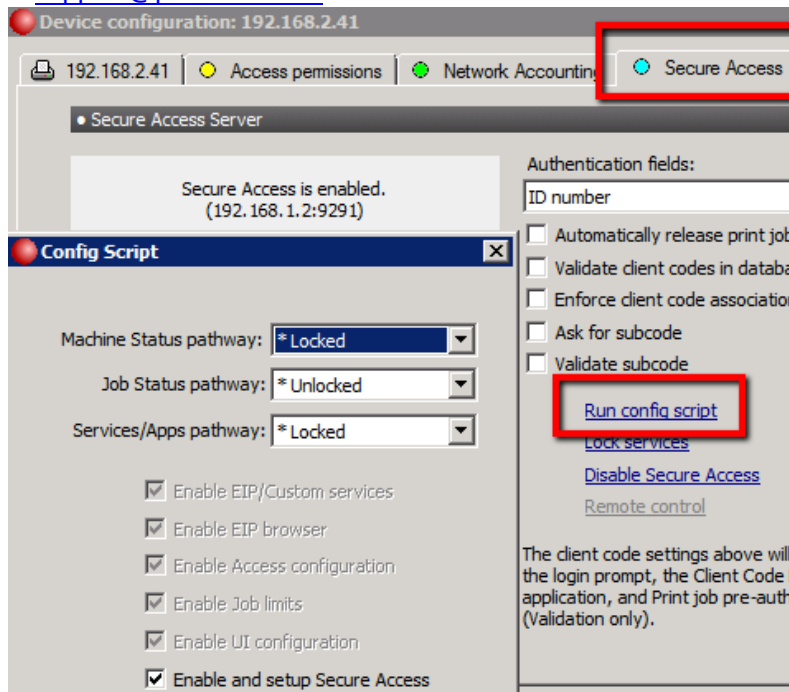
Device configuration: 192.168.2.41

192.168.2.41 | Access permissions | Network Accountin | Secure Access

• Secure Access Server

Secure Access is enabled.
(192.168.1.2:9291)

Authentication fields:
ID number

Config Script

Machine Status pathway: * Locked
Job Status pathway: * Unlocked
Services/Apps pathway: * Locked

Enable EIP/Custom services
Enable EIP browser
Enable Access configuration
Enable Job limits
Enable UI configuration
Enable and setup Secure Access

Automatically release print job
Validate client codes in databa
Enforce client code associatio
Ask for subcode
Validate subcode

Run config script
Lock services
Disable Secure Access
Remote control

The client code settings above will the login prompt, the Client Code application, and Print job pre-auth (Validation only).